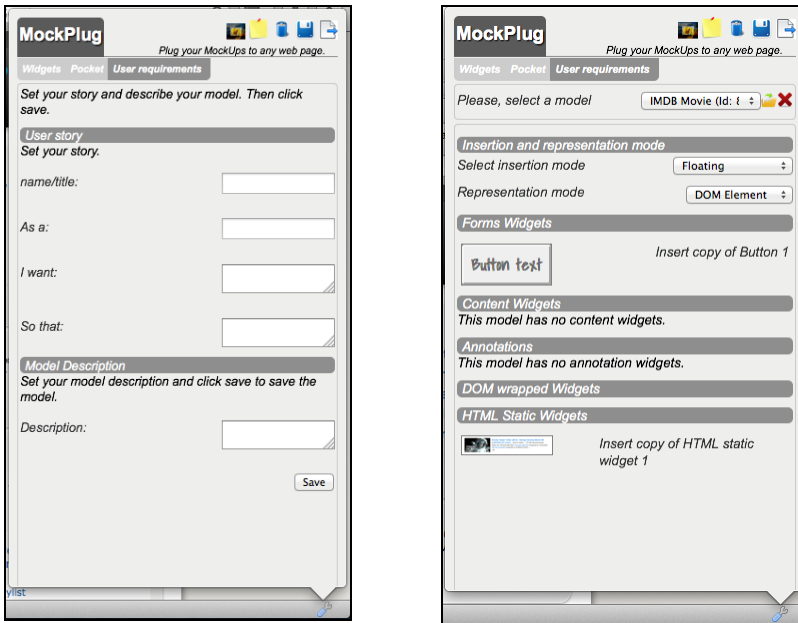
MockPlug

Plug your MockUps to any web page.

Widgets Pocket User requirements

Set your story and describe your model. Then click save.

User story

Set your story.

name/title:

As a:

I want:

So that:

Model Description

Set your model description and click save to save the model.

Description:

Save

ylist

MockPlug

Plug your MockUps to any web page.

Widgets Pocket User requirements

Please, select a model

IMDB Movie (Id: 8

Insertion and representation mode

Select insertion mode

Floating

Representation mode

DOM Element

Forms Widgets

Button text

Insert copy of Button 1

Content Widgets

This model has no content widgets.

Annotations

This model has no annotation widgets.

DOM wrapped Widgets

HTML Static Widgets

Insert copy of HTML static widget 1